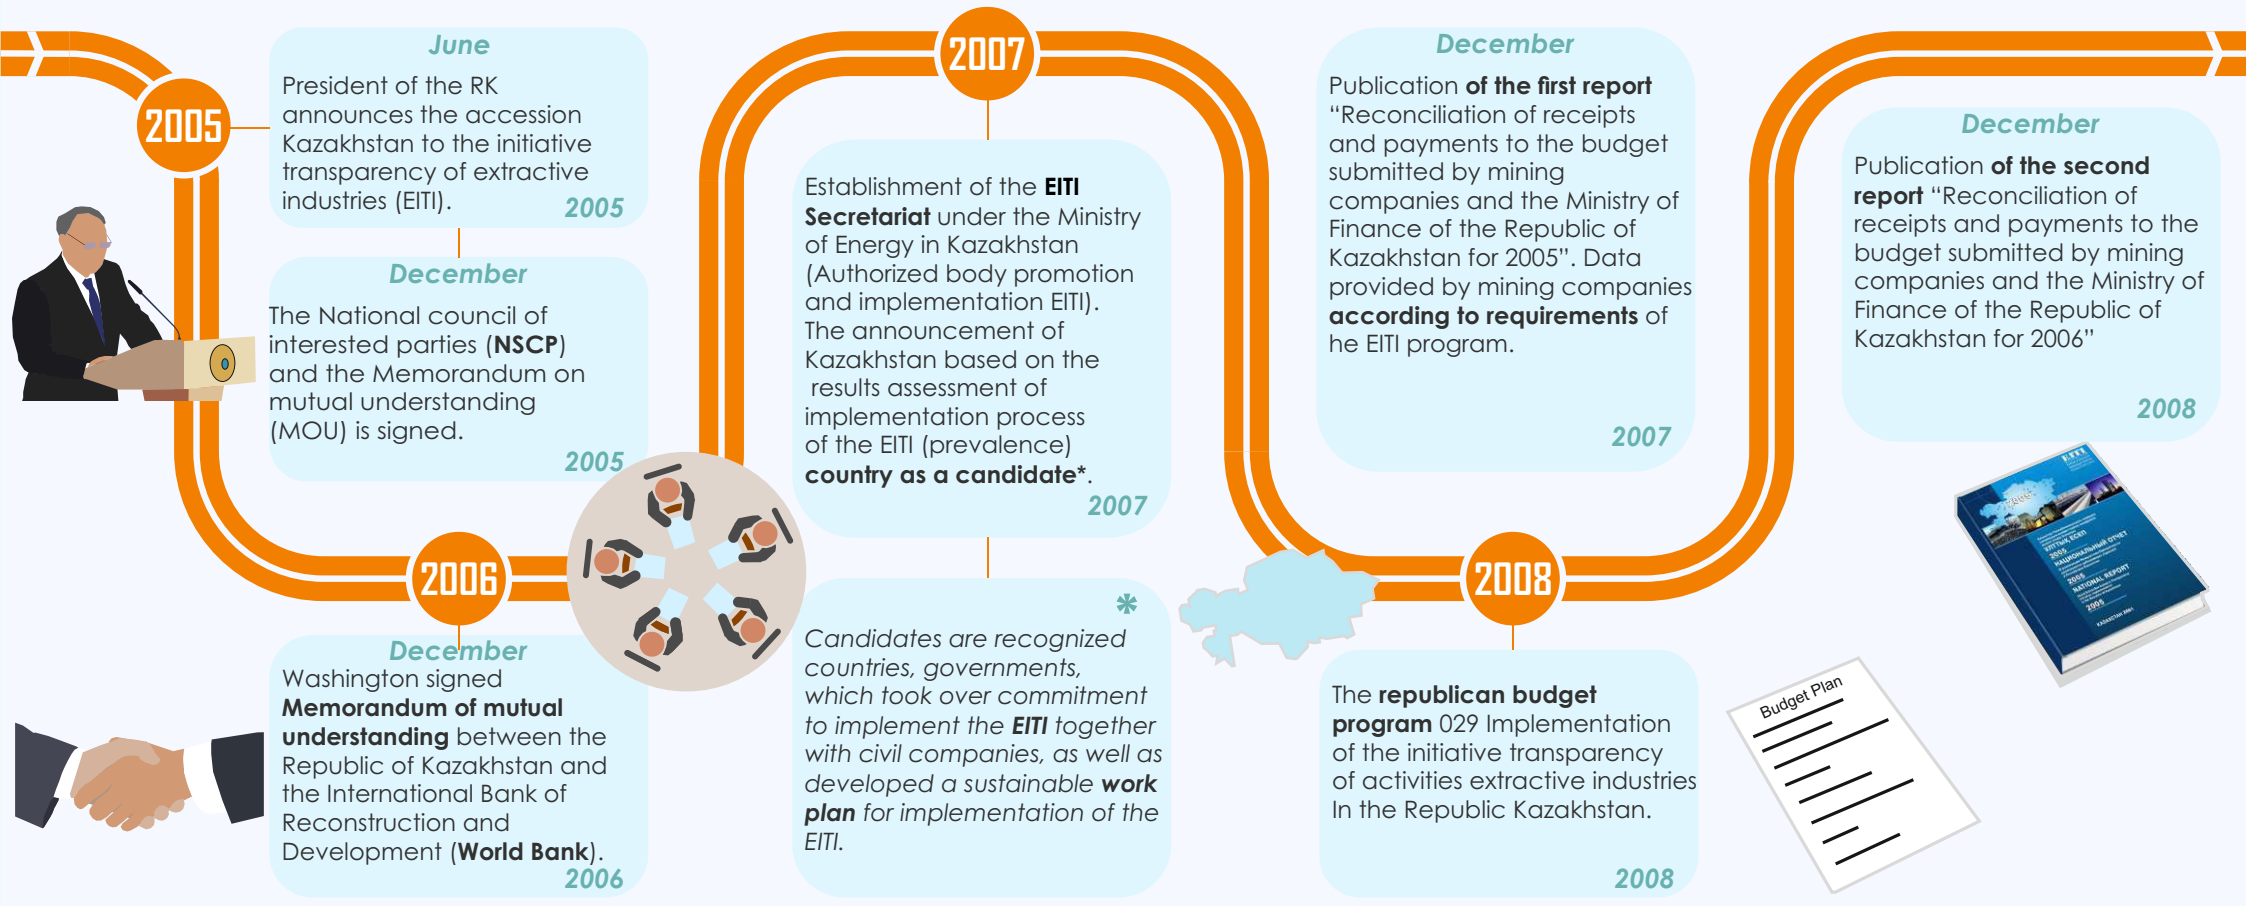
2005

June

President of the RK announces the accession Kazakhstan to the initiative transparency of extractive industries (EITI).

2005

December

The National council of interested parties (**NSCP**) and the Memorandum on mutual understanding (MOU) is signed.

2005

2006

December

Washington signed **Memorandum of mutual understanding** between the Republic of Kazakhstan and the International Bank of Reconstruction and Development (**World Bank**).

2006

2007

Establishment of the **EITI Secretariat** under the Ministry of Energy in Kazakhstan (Authorized body promotion and implementation EITI). The announcement of Kazakhstan based on the results assessment of implementation process of the EITI (prevalence) **country as a candidate***.

2007

*

*Candidates are recognized countries, governments, which took over commitment to implement the **EITI** together with civil companies, as well as developed a sustainable **work plan** for implementation of the EITI.*

December

Publication **of the first report** “Reconciliation of receipts and payments to the budget submitted by mining companies and the Ministry of Finance of the Republic of Kazakhstan for 2005”. Data provided by mining companies **according to requirements** of he EITI program.

2007

2008

The **republican budget program** 029 Implementation of the initiative transparency of activities extractive industries In the Republic Kazakhstan.

2008

December

Publication **of the second report** “Reconciliation of receipts and payments to the budget submitted by mining companies and the Ministry of Finance of the Republic of Kazakhstan for 2006”

2008

Budget Plan

EITI

2005

НАЦИОНАЛЬНЫЙ ОТЧЕТ

2006

NATIONAL REPORT

2005